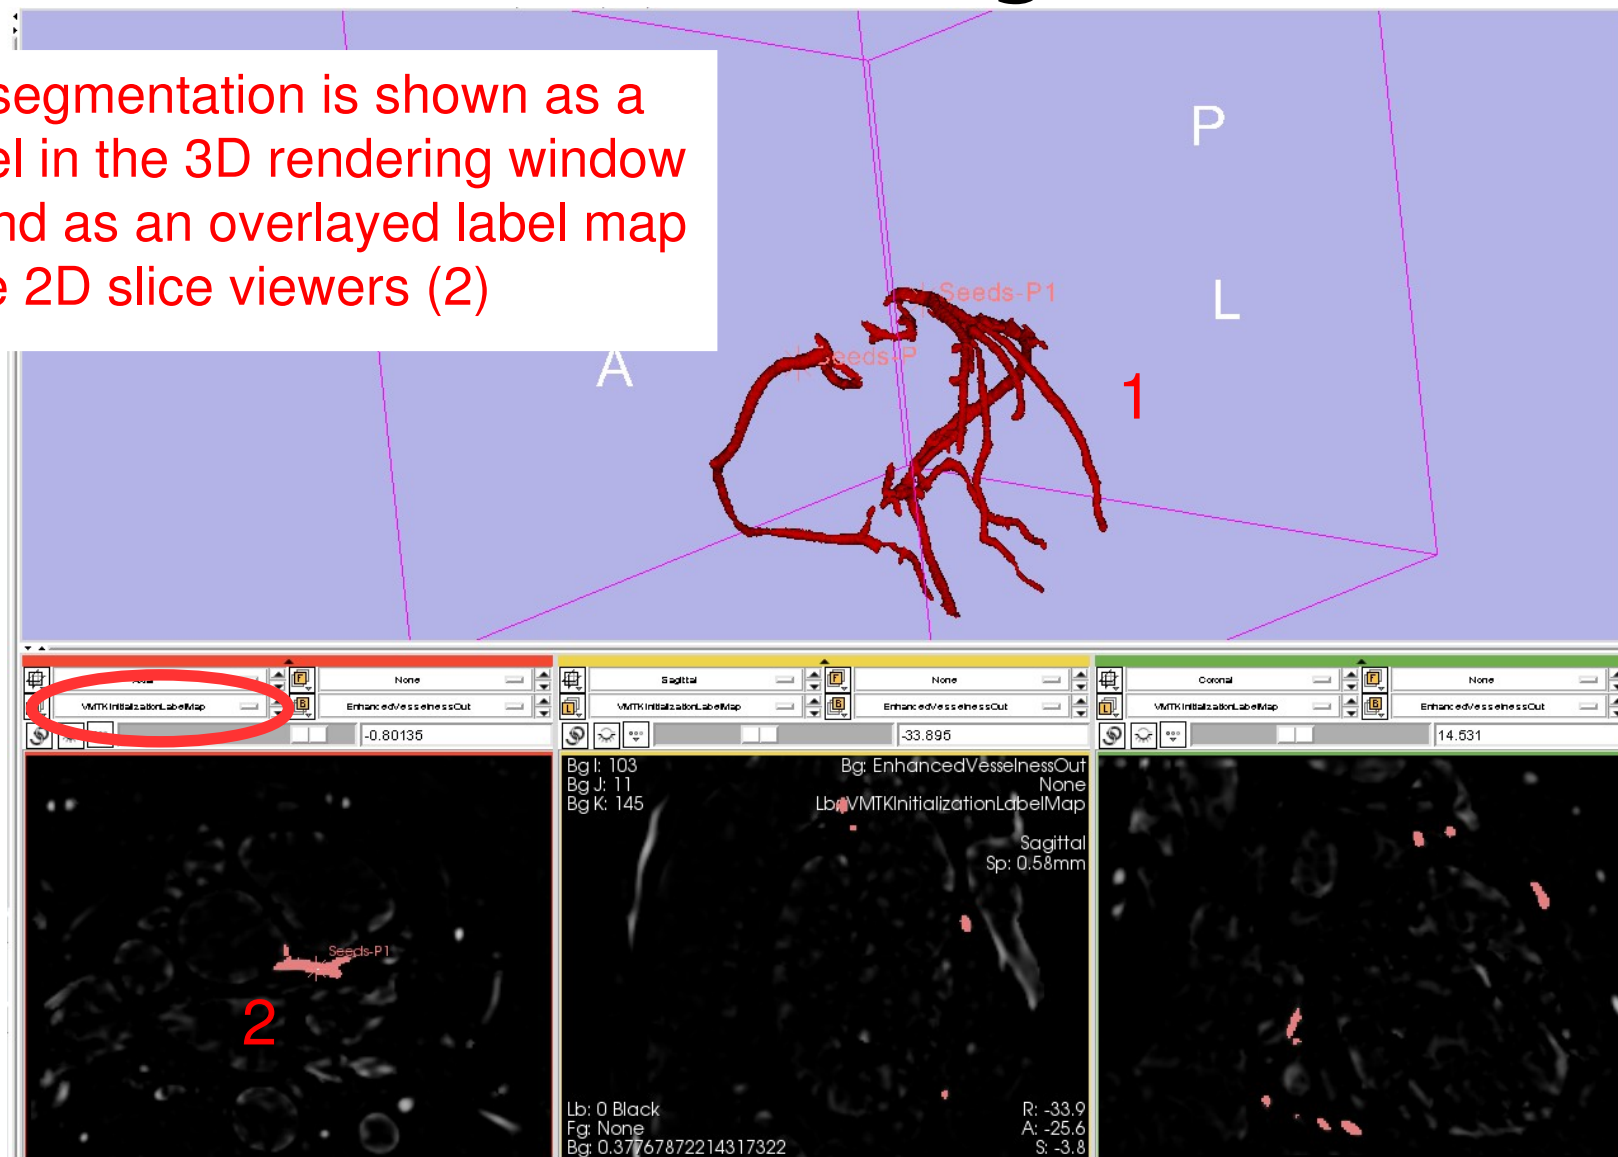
segmentation is shown as a
el in the 3D rendering window
nd as an overlayed label map
e 2D slice viewers (2)

P

L

A

Seeds-P1

Seeds-P

1

Axial

None

VMTKInitializationLabelMap

EnhancedVesselnessOut

-0.80135

Sagittal

None

VMTKInitializationLabelMap

EnhancedVesselnessOut

-33.895

Coronal

None

VMTKInitializationLabelMap

EnhancedVesselnessOut

14.531

Seeds-P1

2

Bg I: 103
Bg J: 11
Bg K: 145

Bg: EnhancedVesselnessOut
None
Lb: VMTKInitializationLabelMap

Sagittal
Sp: 0.58mm

Lb: 0 Black
Fg: None
Bg: 0.37767872214317322

R: -33.9
A: -25.6
S: -3.8